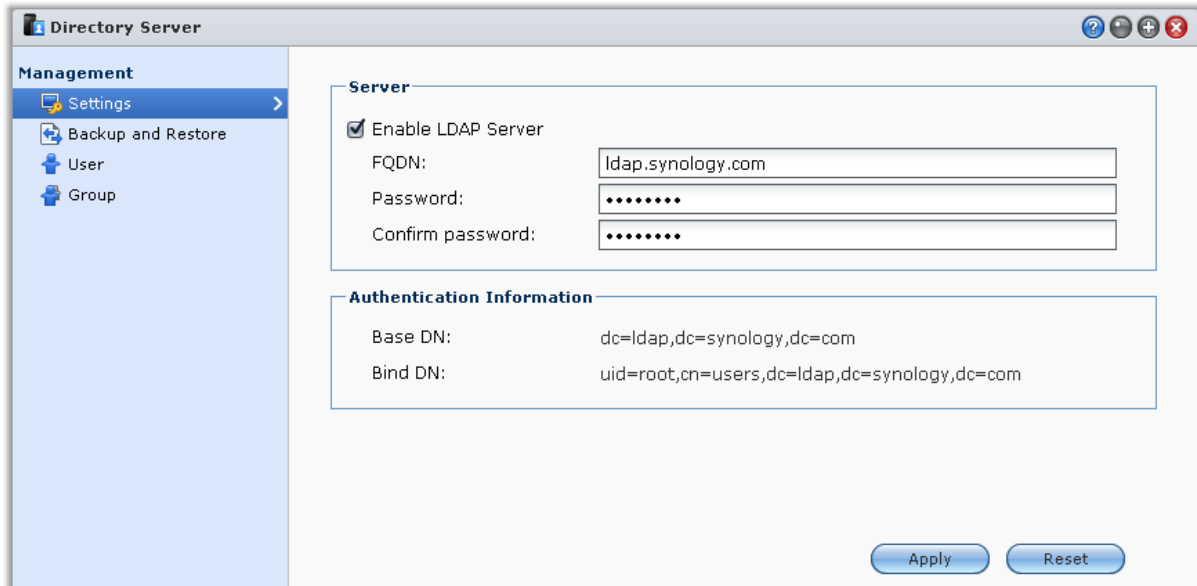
Directory Server

Management
Settings
Backup and Restore
User
Group

Server
Enable LDAP Server
FQDN: ldap.synology.com
Password: ••••••••
Confirm password: ••••••••

Authentication Information
Base DN: dc=ldap,dc=synology,dc=com
Bind DN: uid=root,cn=users,dc=ldap,dc=synology,dc=com

Apply
Reset